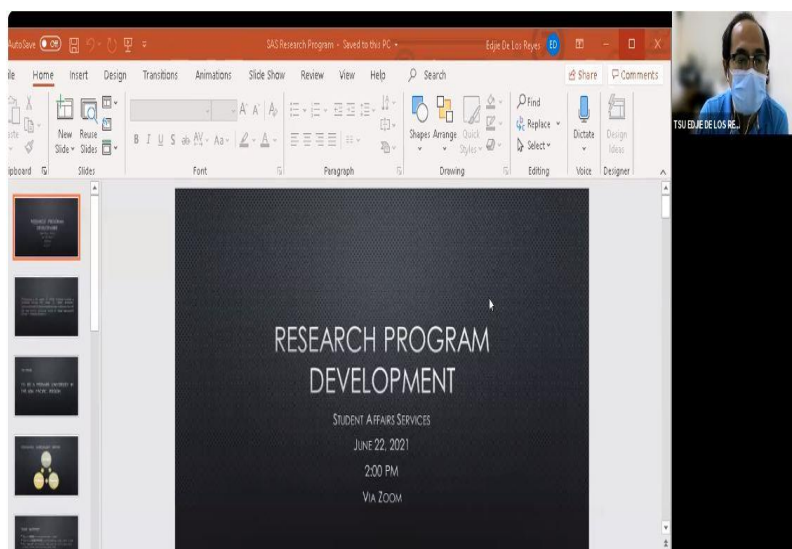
AutoSave Off

SAS Research Program - Saved to this PC

Edjie De Los Reyes ED

ile Home Insert Design Transitions Animations Slide Show Review View Help Search

Share Comments

New Slide Reuse Slides

Shapes Arrange Quick Styles

Find Replace Select

Dictate

Design Ideas

ipboard Slides Font Paragraph Drawing Editing Voice Designer

TSU EDJIE DE LOS RE...

RESEARCH PROGRAM DEVELOPMENT

STUDENT AFFAIRS SERVICES

JUNE 22, 2021

2:00 PM

VIA ZOOM